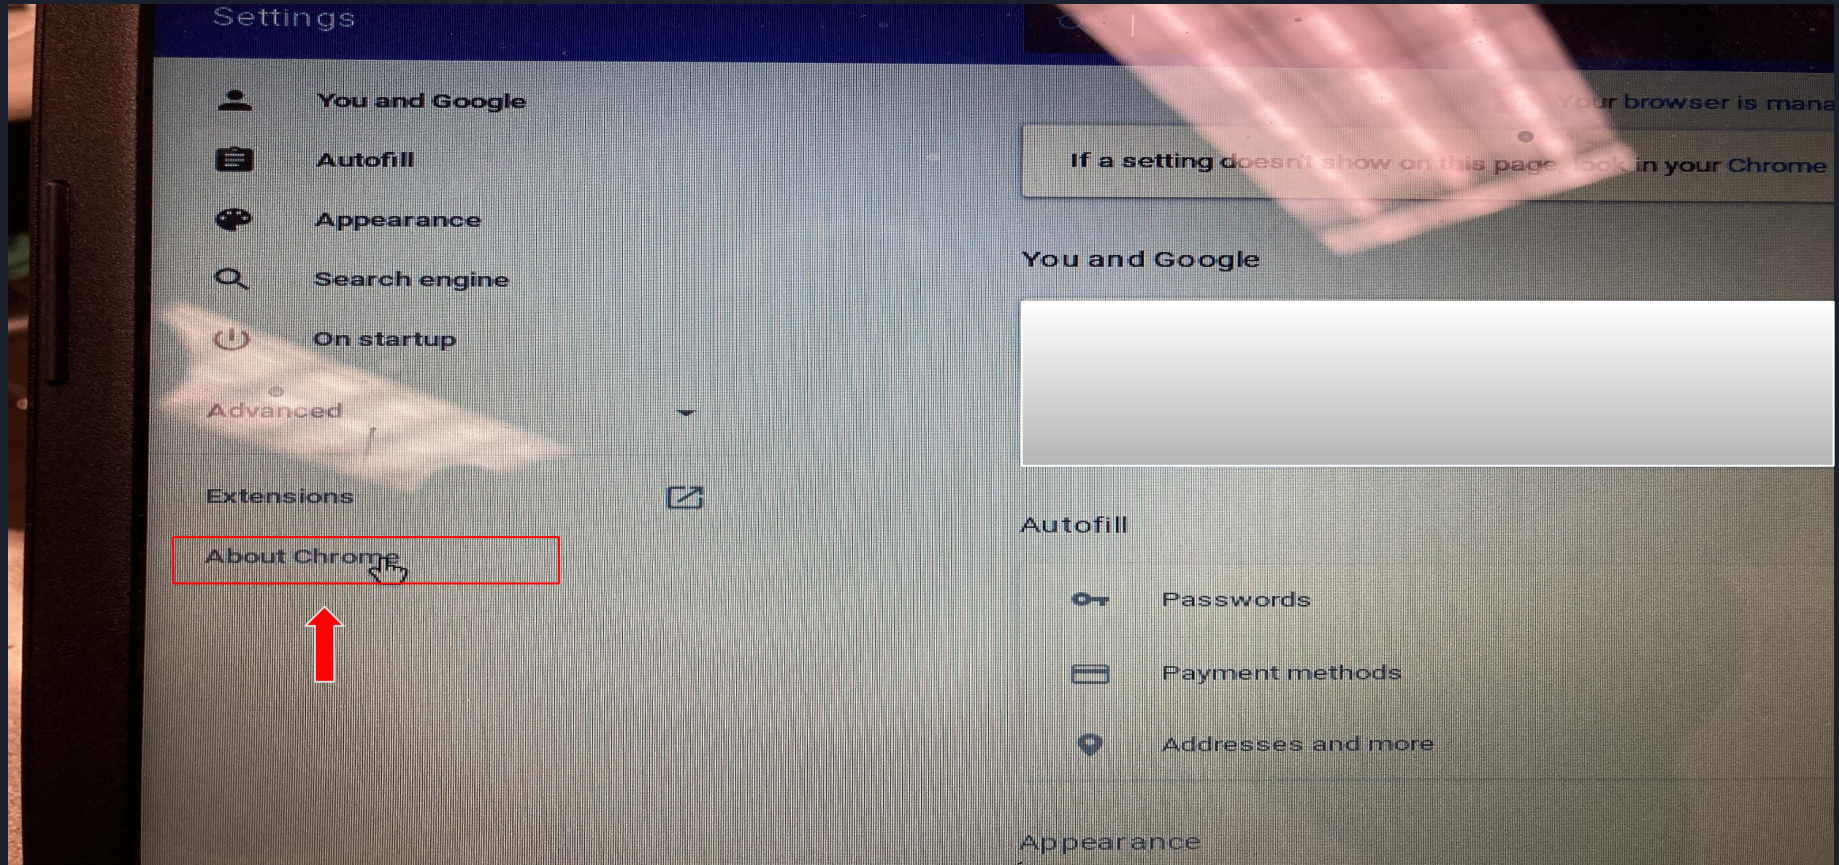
Settings

You and Google

Autofill

Appearance

Search engine

On startup

Advanced

Extensions

About Chrome

Your browser is mana

If a setting doesn't show on this page, look in your Chrome

You and Google

Autofill

Passwords

Payment methods

Addresses and more

Appearance